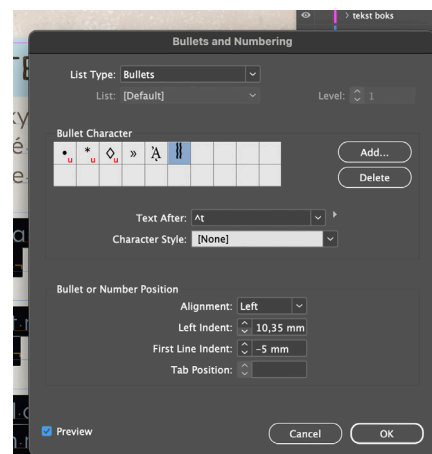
> tekst boks

Bullets and Numbering

List Type: Bullets

List: [Default]

Level: 1

Bullet Character

• u * u ◊ u » A ‖

Add...

Delete

Text After: ^t

Character Style: [None]

Bullet or Number Position

Alignment: Left

Left Indent: 10,35 mm

First Line Indent: –5 mm

Tab Position:

Preview

Cancel

OK